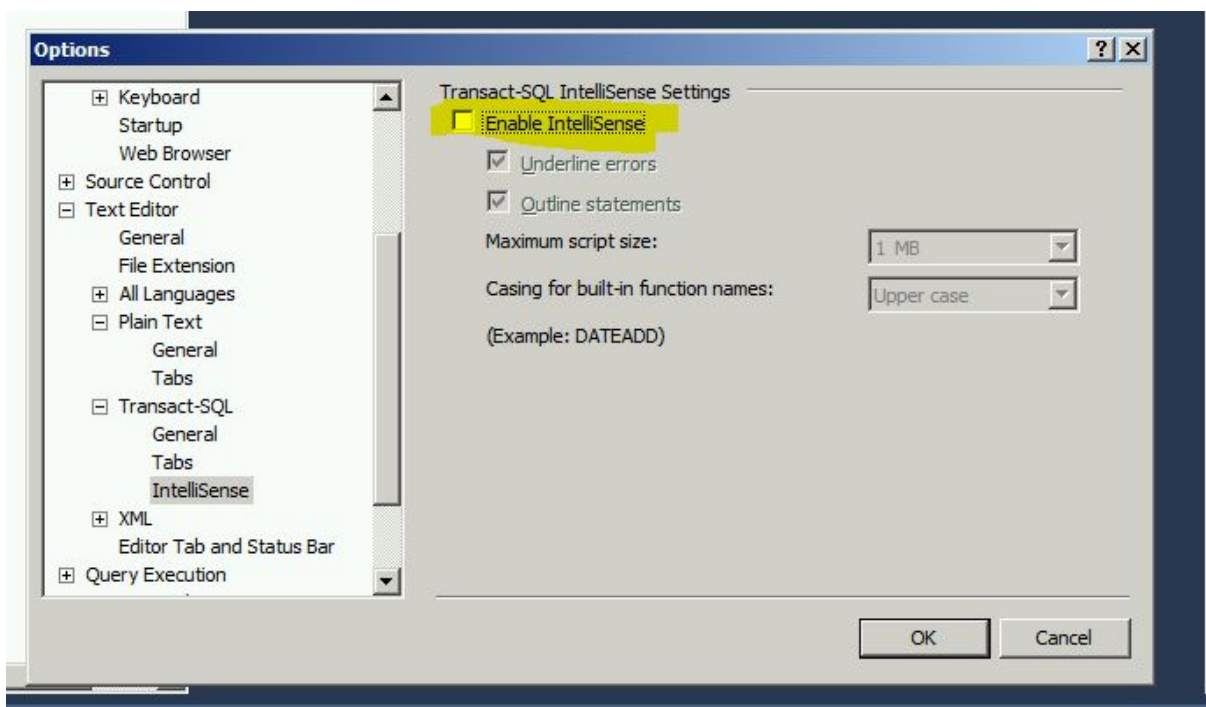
Options

?

Keyboard
Startup
Web Browser
Source Control
Text Editor
General
File Extension
All Languages
Plain Text
General
Tabs
Transact-SQL
General
Tabs
IntelliSense
XML
Editor Tab and Status Bar
Query Execution

Transact-SQL IntelliSense Settings

Enable IntelliSense

Underline errors

Outline statements

Maximum script size: 1 MB

Casing for built-in function names: Upper case

(Example: DATEADD)

OK

Cancel